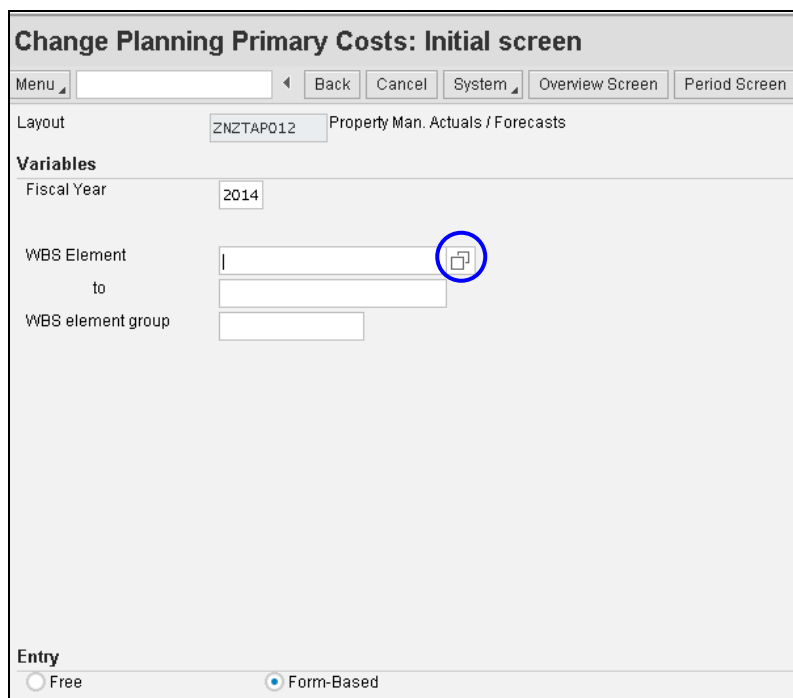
Change Planning Primary Costs: Initial screen

Menu

Back

Cancel

System

Overview Screen

Period Screen

Layout ZNZTAP012 Property Man. Actuals / Forecasts

Variables

Fiscal Year 2014

WBS Element

to

WBS element group

Entry

Free

Form-Based